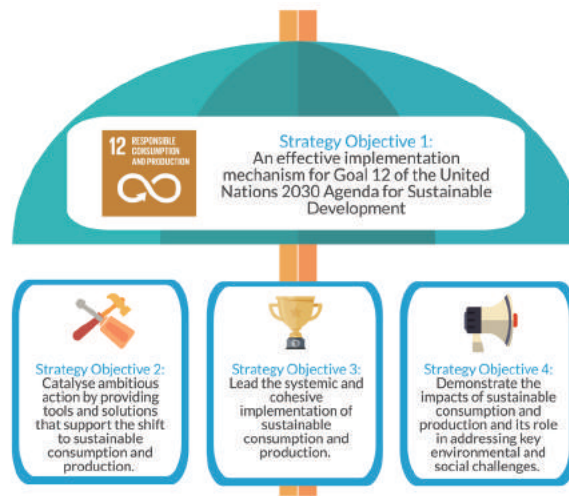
12 RESPONSIBLE CONSUMPTION AND PRODUCTION

Strategy Objective 1:
An effective implementation mechanism for Goal 12 of the United Nations 2030 Agenda for Sustainable Development

Strategy Objective 2:
Catalyse ambitious action by providing tools and solutions that support the shift to sustainable consumption and production.

Strategy Objective 3:
Lead the systemic and cohesive implementation of sustainable consumption and production.

Strategy Objective 4:
Demonstrate the impacts of sustainable consumption and production and its role in addressing key environmental and social challenges.